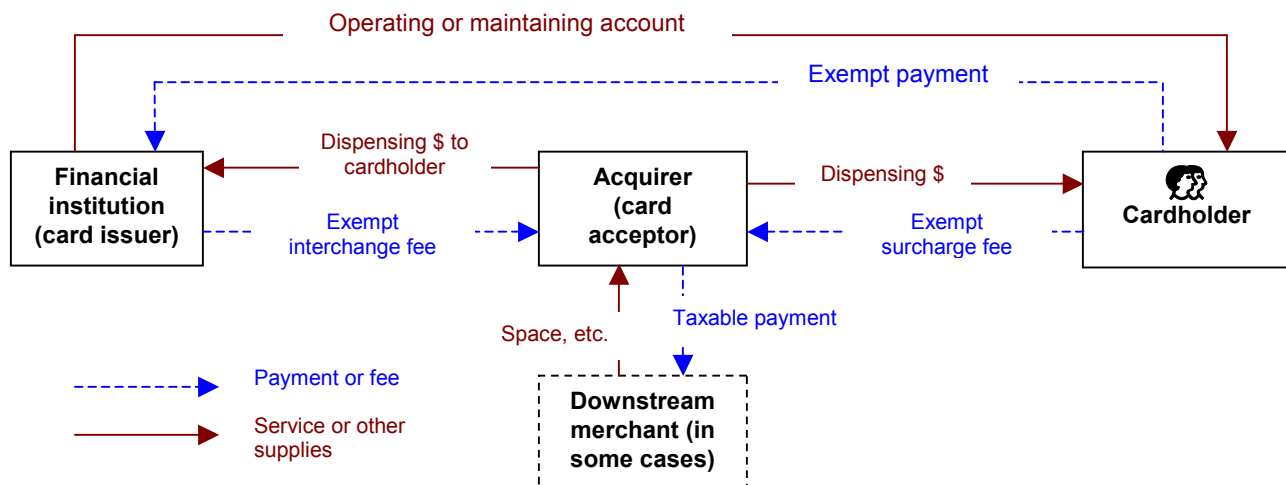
Operating or maintaining account

Exempt payment

Financial institution (card issuer)

Dispensing $ to cardholder

Acquirer (card acceptor)

Dispensing $

Cardholder

Exempt interchange fee

Exempt surcharge fee

Space, etc.

Taxable payment

Payment or fee

Service or other supplies

Downstream merchant (in some cases)